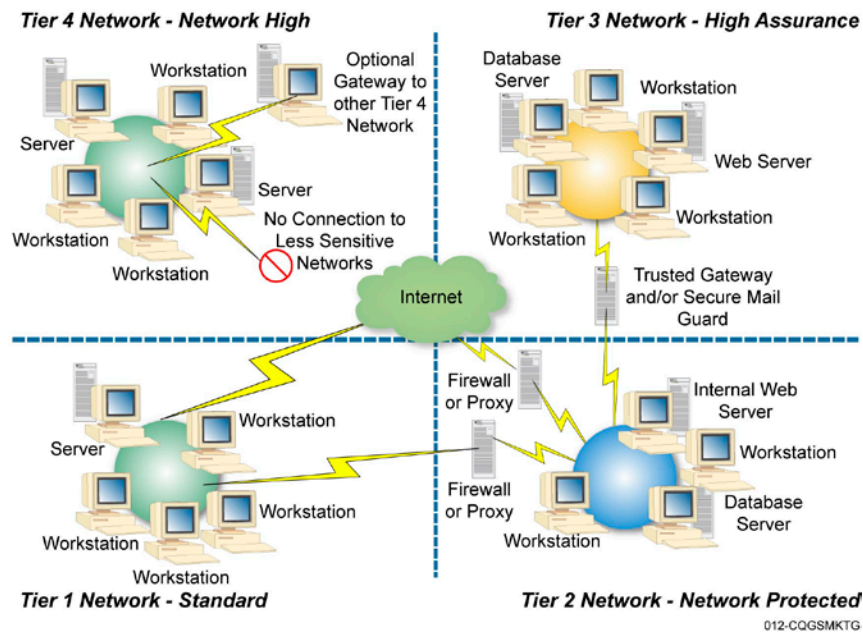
Tier 4 Network - Network High

Tier 3 Network - High Assurance

Workstation

Optional Gateway to other Tier 4 Network

Server

Server

No Connection to Less Sensitive Networks

Workstation

Workstation

Database Server

Workstation

Web Server

Workstation

Workstation

Internet

Trusted Gateway and/or Secure Mail Guard

Server

Workstation

Workstation

Workstation

Workstation

Firewall or Proxy

Firewall or Proxy

Internal Web Server

Workstation

Database Server

Workstation

Tier 1 Network - Standard

Tier 2 Network - Network Protected

012-CQGSMKTG